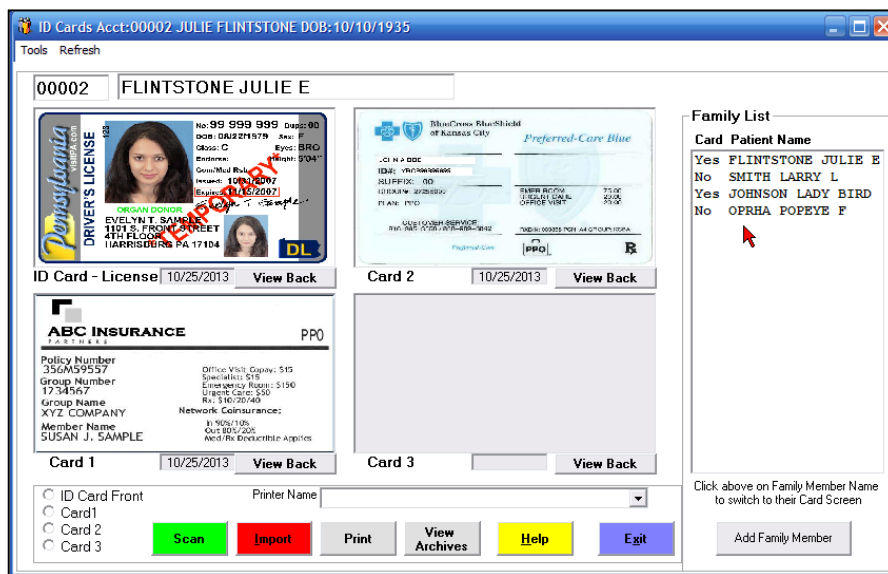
ID Cards Acct:00002 JULIE FLINTSTONE DOB:10/10/1935

Tools Refresh

00002 FLINTSTONE JULIE E

Pennsylvania visitPA.com DRIVER'S LICENSE
No: 99 999 999 Dups: 00
DOB: 01/22/1979 Sex: F
Class: C Eyes: BRO
Endorse: Height: 5'04"
Cond/Med Rstr:
Issued: 10/13/2007
Expires: 01/16/2007
ORGAN DONOR
EVELYN T. SAMPLE
1101 S. FRONT STREET
4TH FLOOR
HARRISBURG PA 17104
TEMPORARY
DL

ID Card - License 10/25/2013 View Back

BlueCross BlueShield of Kansas City
Preferred-Care Blue
PPO

Card 2 10/25/2013 View Back

Family List
Card Patient Name
Yes FLINTSTONE JULIE E
No SMITH LARRY L
Yes JOHNSON LADY BIRD
No OPRHA POPEYE F

ABC INSURANCE
PARTNERS
PPO
Policy Number
356M59557
Group Number
1234567
Group Name
XYZ COMPANY
Member Name
SUSAN J. SAMPLE
Office Visit Copay: $15
Specialist: $15
Emergency Room: $150
Urgent Care: $50
Rx: $10/20/40
Network Coinsurance:
In 90%/10%
Out 80%/20%
Med/Rx Deductible Applies

Card 1 10/25/2013 View Back

Card 3 View Back

ID Card Front
Card1
Card 2
Card 3

Printer Name

Scan Import Print View Archives Help Exit

Click above on Family Member Name to switch to their Card Screen

Add Family Member